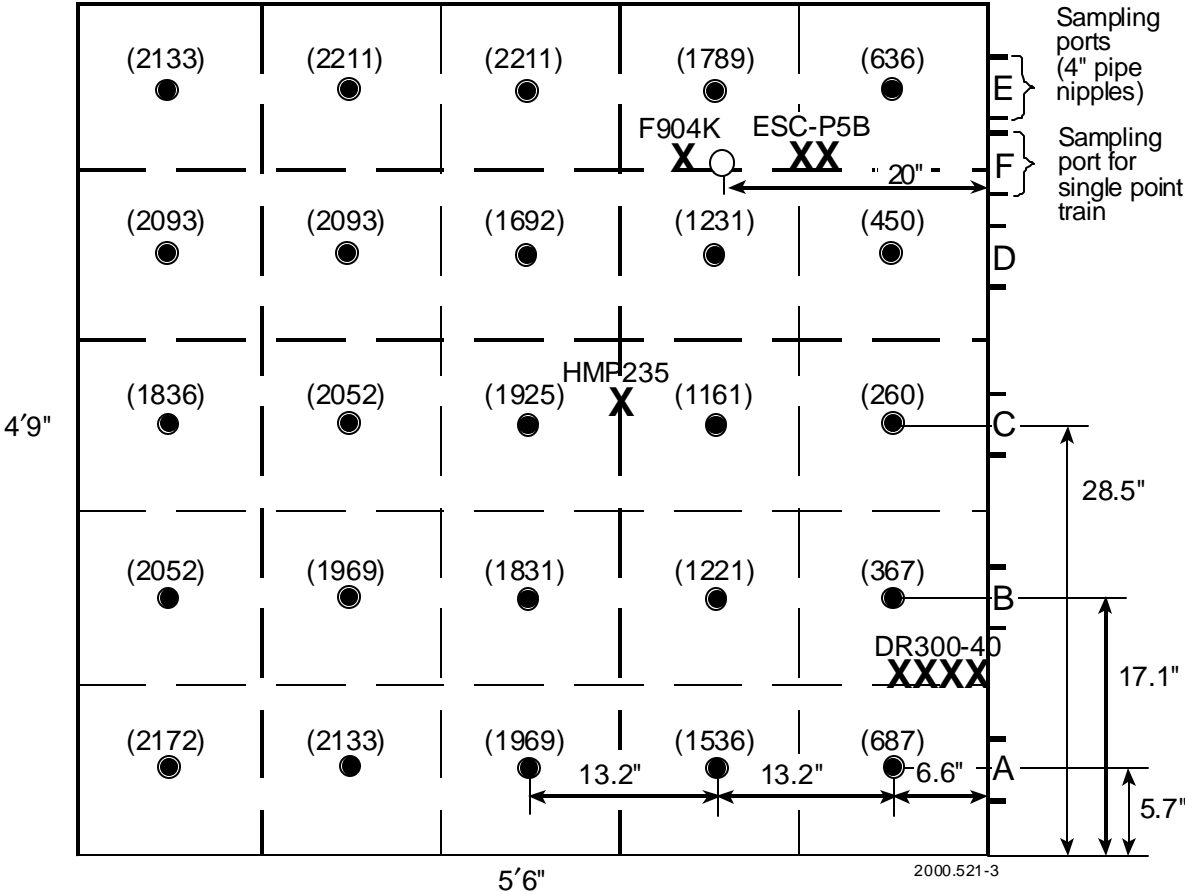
Sampling ports (4" pipe nipples)

Sampling port for single point train

(2133) (2211) (2211) (1789) (636)

E

F904K
X

ESC-P5B
XX

20"

F

(2093) (2093) (1692) (1231) (450)

D

4′9"

(1836) (2052) (1925)

HMP235
X

(1161) (260)

C

28.5"

(2052) (1969) (1831) (1221) (367)

B

DR300-40
XXXX

17.1"

(2172) (2133) (1969) (1536) (687)

A

13.2" 13.2" 6.6"

5.7"

5′6"

2000.521-3